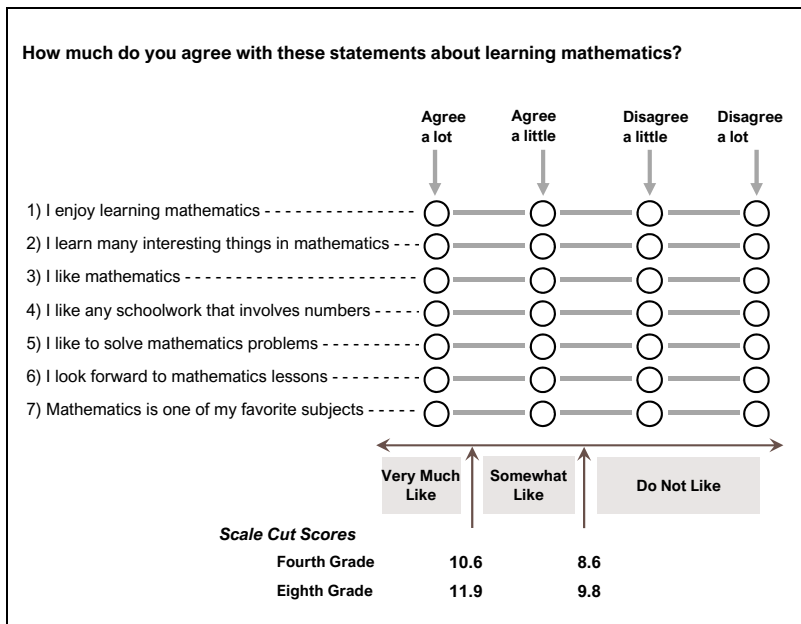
How much do you agree with these statements about learning mathematics?

Agree a lot
Agree a little
Disagree a little
Disagree a lot

1) I enjoy learning mathematics
2) I learn many interesting things in mathematics
3) I like mathematics
4) I like any schoolwork that involves numbers
5) I like to solve mathematics problems
6) I look forward to mathematics lessons
7) Mathematics is one of my favorite subjects

Very Much Like
Somewhat Like
Do Not Like

Scale Cut Scores

| | | |
|---|---|---|
| Fourth Grade | 10.6 | 8.6 |
| Eighth Grade | 11.9 | 9.8 |